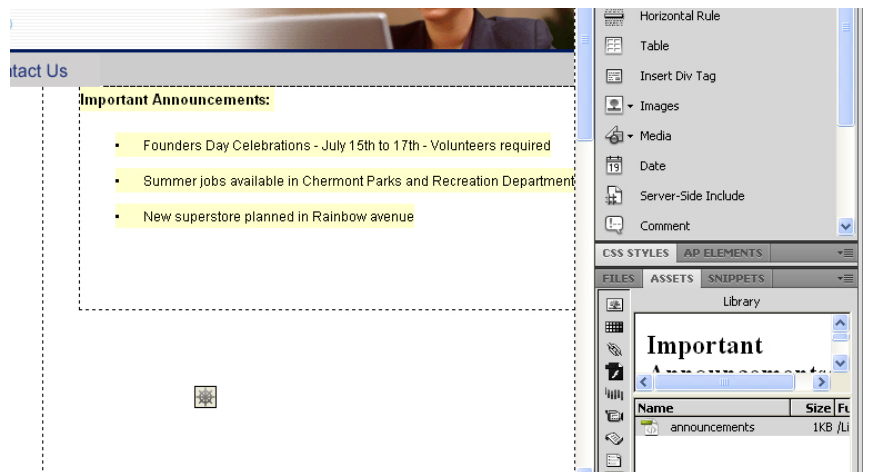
tact Us

Important Announcements:

- Founders Day Celebrations - July 15th to 17th - Volunteers required
- Summer jobs available in Chermont Parks and Recreation Department
- New superstore planned in Rainbow avenue

Horizontal Rule
Table
Insert Div Tag
Images
Media
Date
Server-Side Include
Comment

CSS STYLES AP ELEMENTS
FILES ASSETS SNIPPETS
Library
Important
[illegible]

| Name | Size | Fu |
|---|---|---|
| announcements | 1KB | /Li |